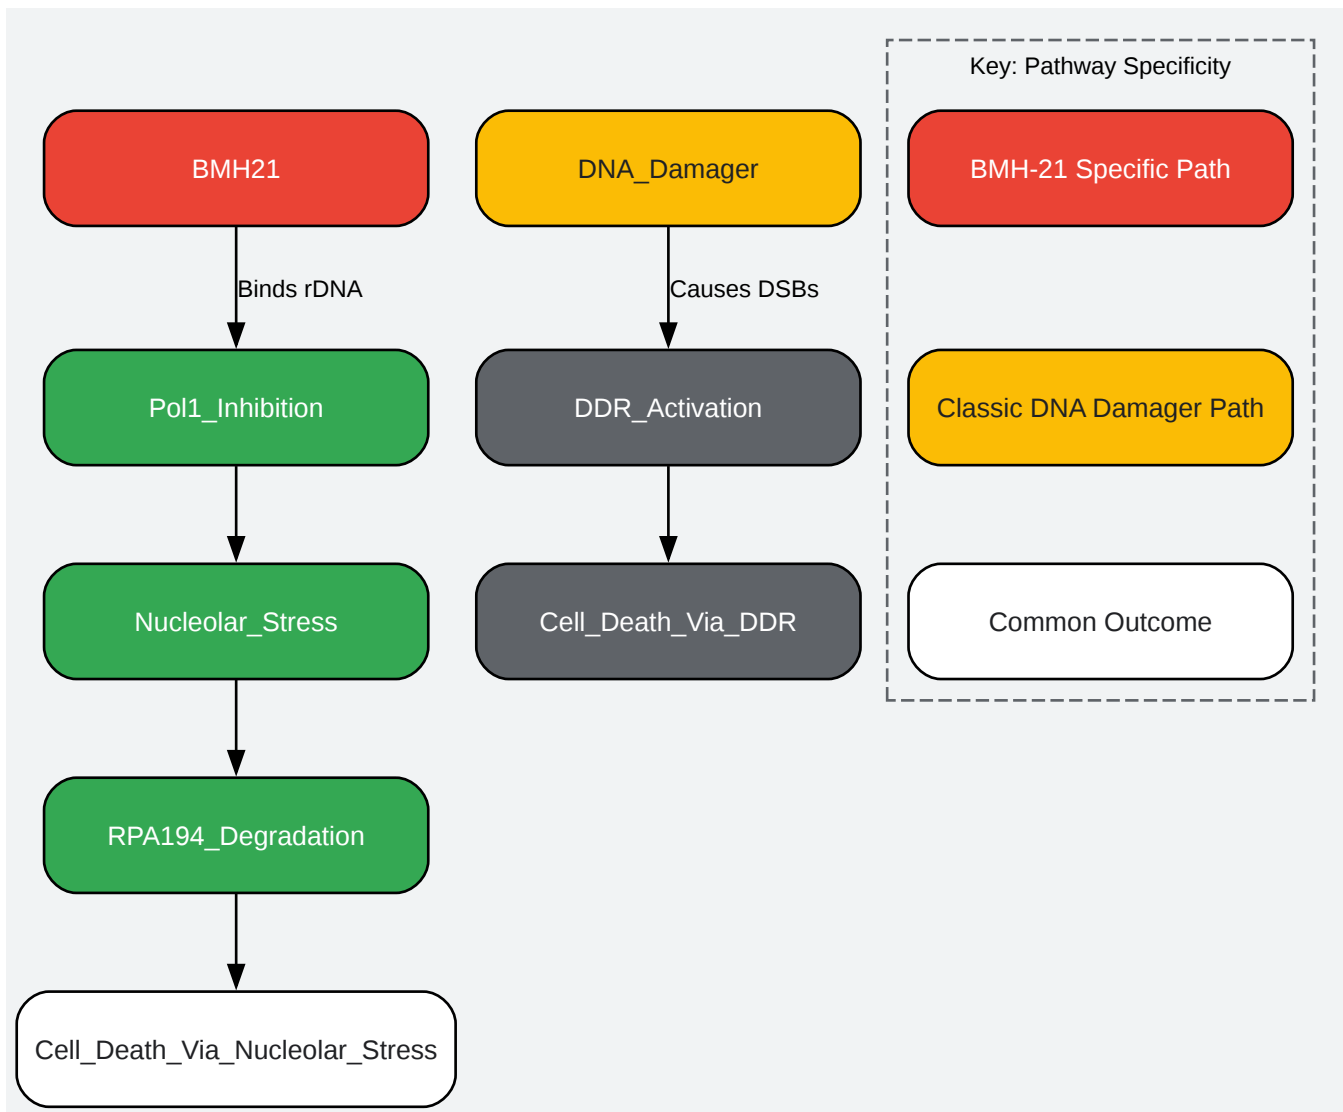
BMH21

Binds rDNA

Pol1_Inhibition

Nucleolar_Stress

RPA194_Degradation

Cell_Death_Via_Nucleolar_Stress

DNA_Damager

Causes DSBs

DDR_Activation

Cell_Death_Via_DDR

Key: Pathway Specificity

BMH-21 Specific Path

Classic DNA Damager Path

Common Outcome